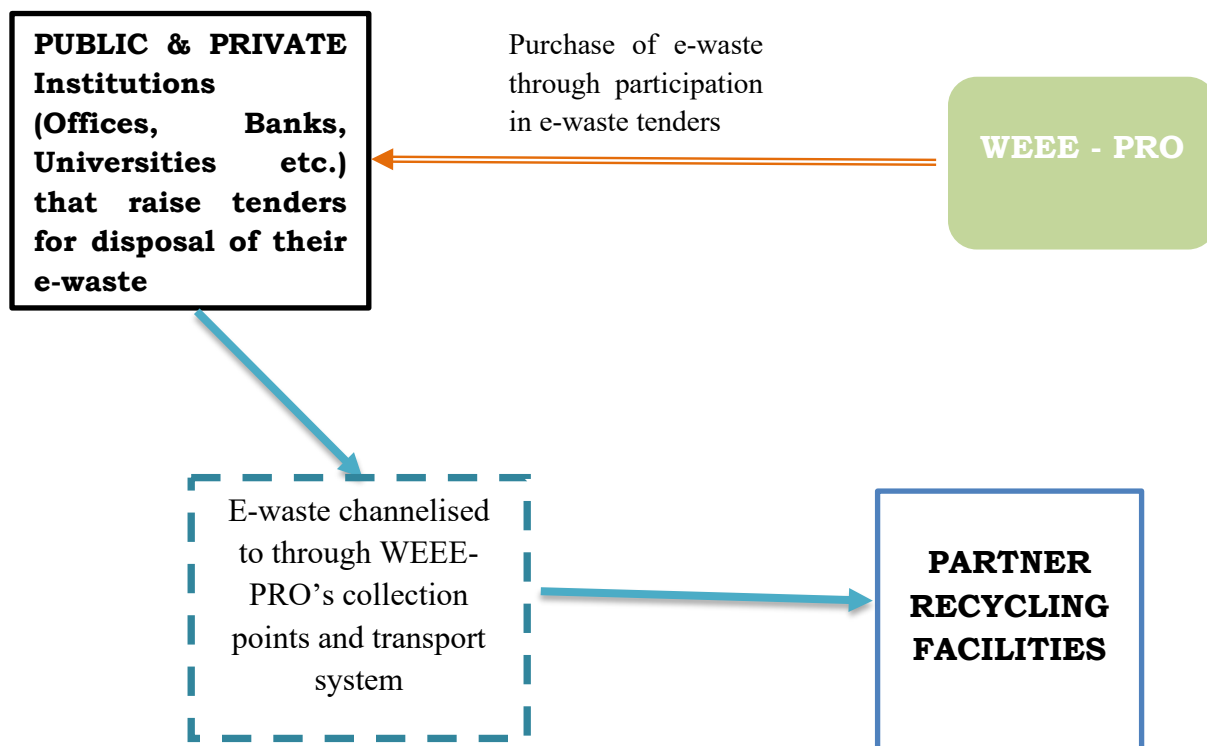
PUBLIC & PRIVATE Institutions (Offices, Banks, Universities etc.) that raise tenders for disposal of their e-waste

Purchase of e-waste through participation in e-waste tenders

WEEE - PRO

E-waste channelised to through WEEE-PRO's collection points and transport system

PARTNER RECYCLING FACILITIES